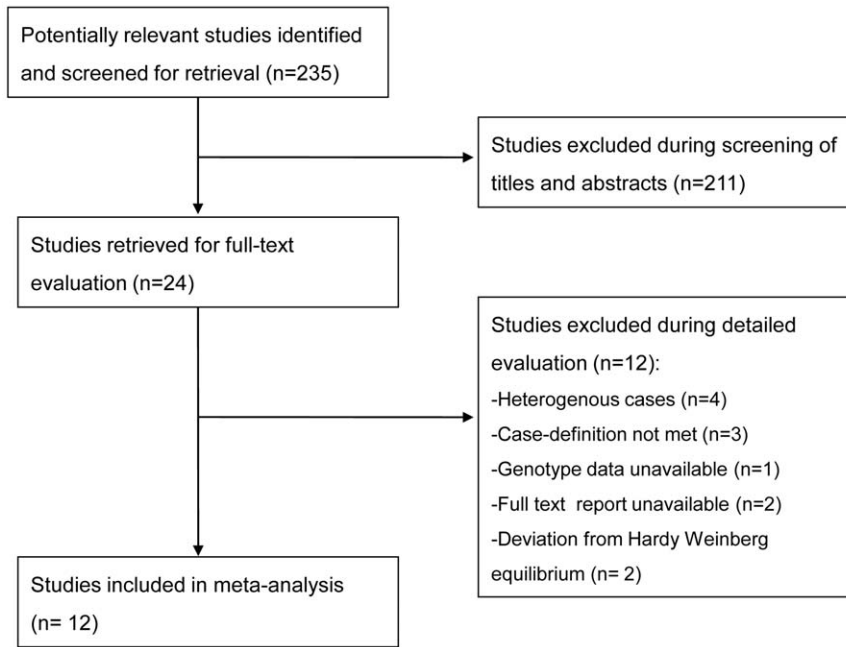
Potentially relevant studies identified and screened for retrieval (n=235)

Studies excluded during screening of titles and abstracts (n=211)

Studies retrieved for full-text evaluation (n=24)

Studies excluded during detailed evaluation (n=12):
-Heterogenous cases (n=4)
-Case-definition not met (n=3)
-Genotype data unavailable (n=1)
-Full text report unavailable (n=2)
-Deviation from Hardy Weinberg equilibrium (n= 2)

Studies included in meta-analysis (n= 12)